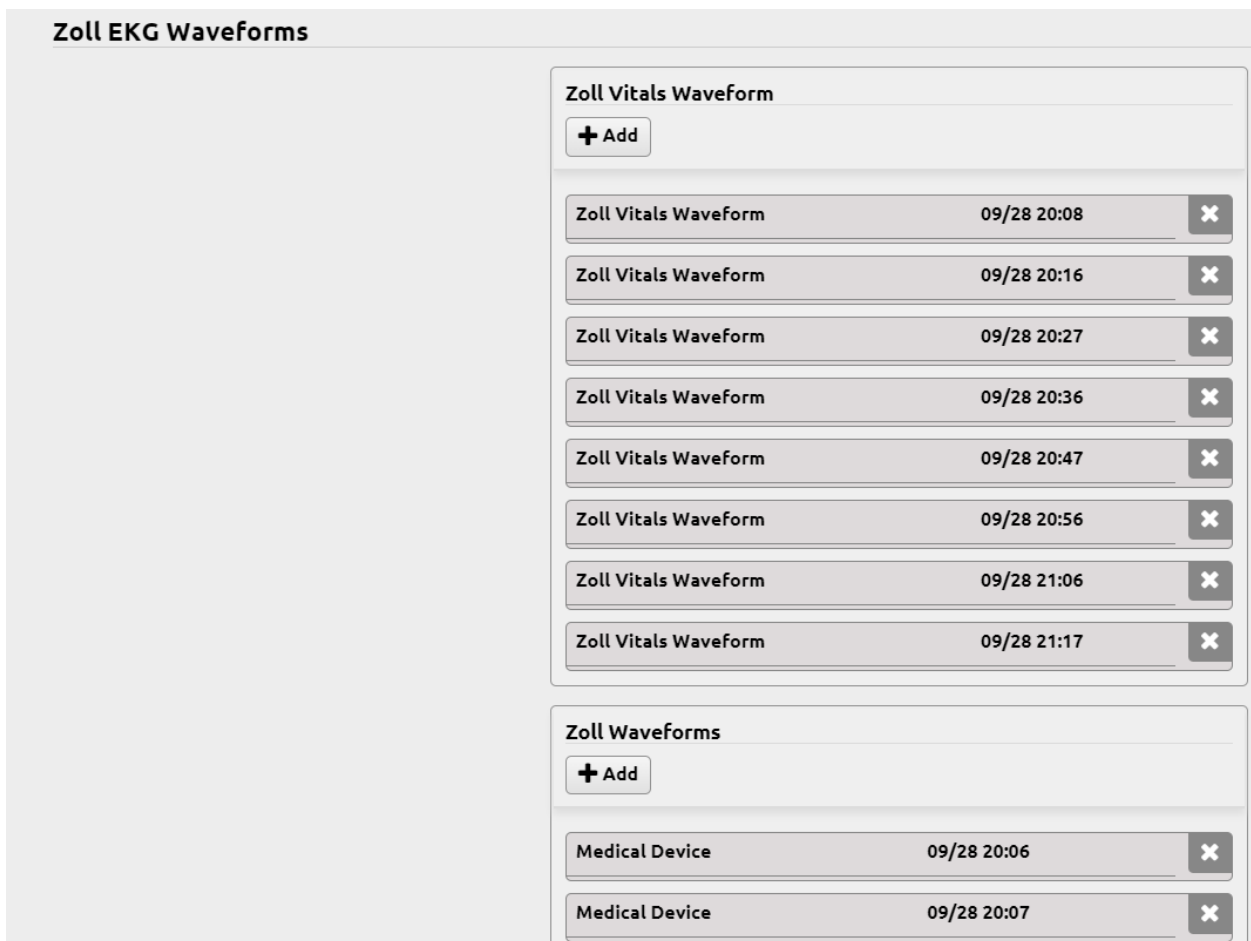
Zoll EKG Waveforms

Zoll Vitals Waveform

Add

Zoll Vitals Waveform 09/28 20:08

Zoll Vitals Waveform 09/28 20:16

Zoll Vitals Waveform 09/28 20:27

Zoll Vitals Waveform 09/28 20:36

Zoll Vitals Waveform 09/28 20:47

Zoll Vitals Waveform 09/28 20:56

Zoll Vitals Waveform 09/28 21:06

Zoll Vitals Waveform 09/28 21:17

Zoll Waveforms

Add

Medical Device 09/28 20:06

Medical Device 09/28 20:07